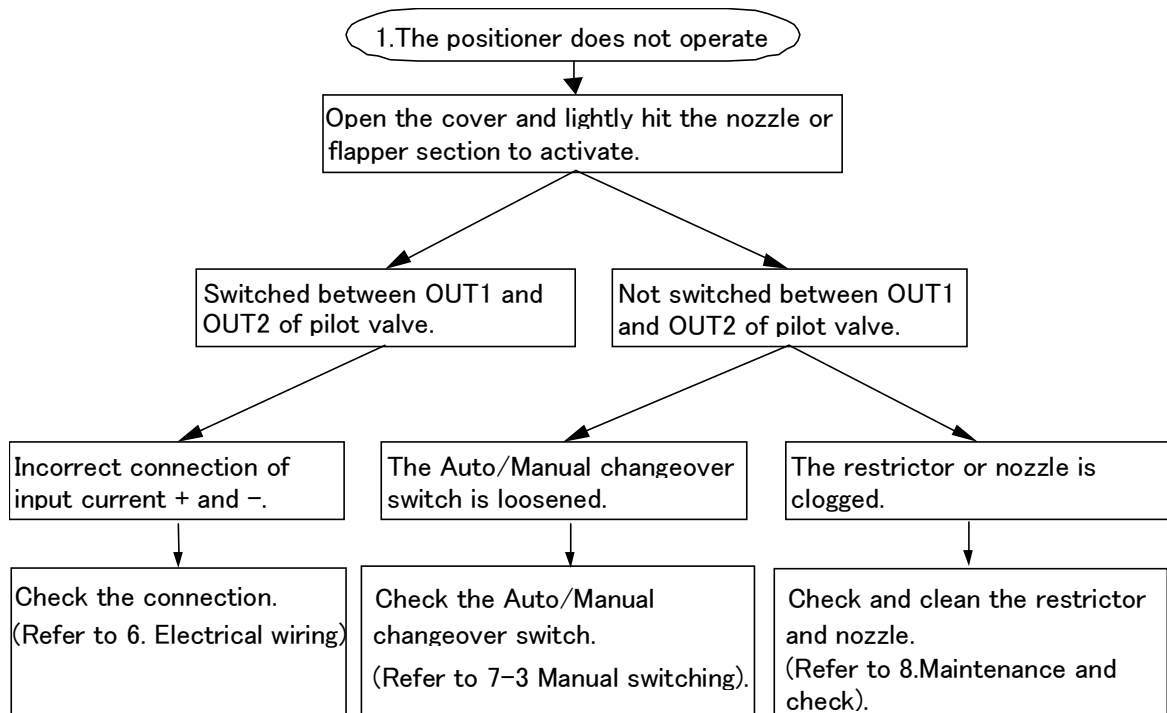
1.The positioner does not operate

Open the cover and lightly hit the nozzle or flapper section to activate.

Switched between OUT1 and OUT2 of pilot valve.

Not switched between OUT1 and OUT2 of pilot valve.

Incorrect connection of input current + and −.

The Auto/Manual changeover switch is loosened.

The restrictor or nozzle is clogged.

Check the connection. (Refer to 6. Electrical wiring)

Check the Auto/Manual changeover switch. (Refer to 7-3 Manual switching).

Check and clean the restrictor and nozzle. (Refer to 8.Maintenance and check).